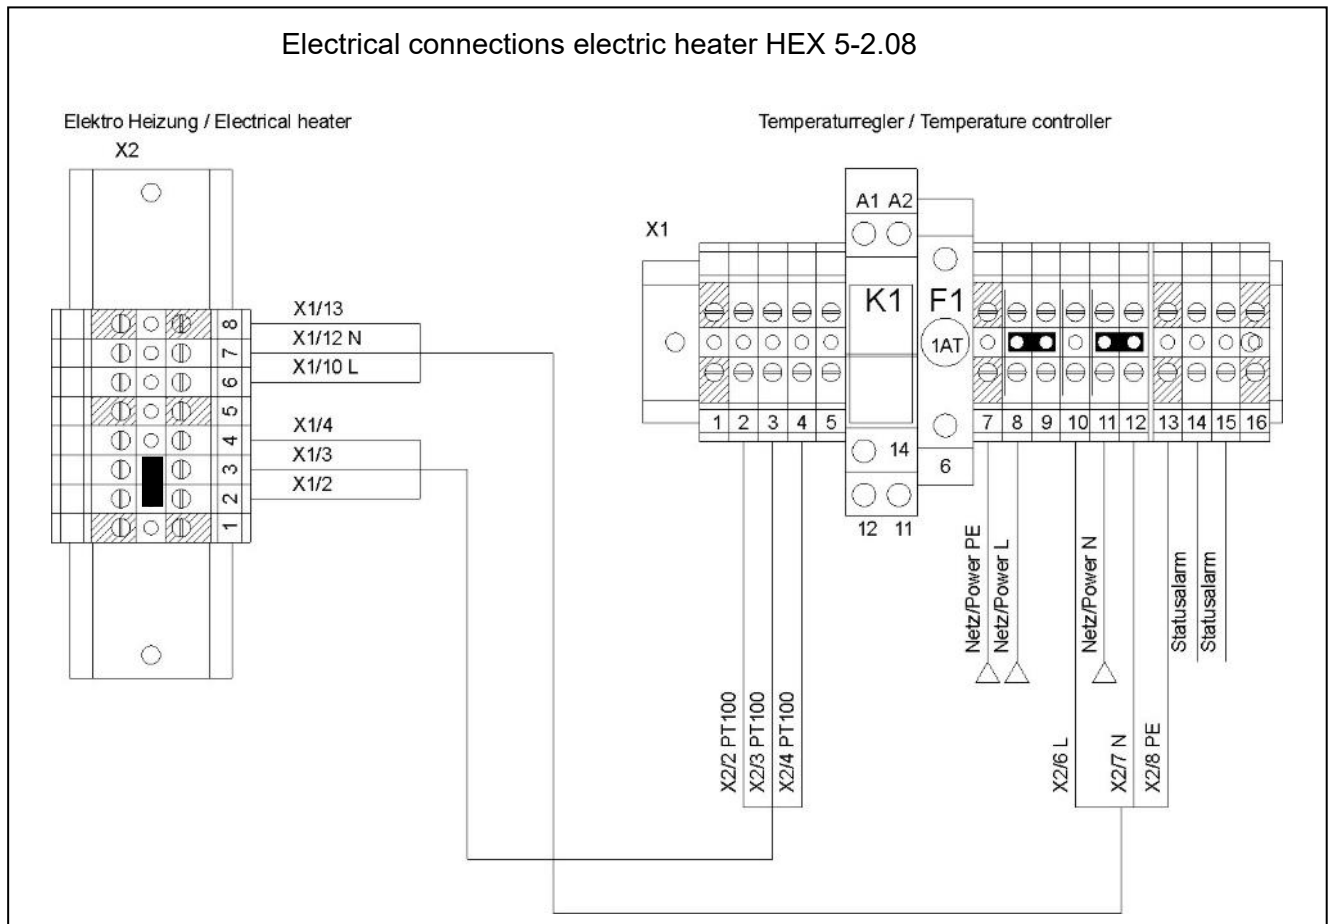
Electrical connections electric heater HEX 5-2.08

Elektro Heizung / Electrical heater

X2

8
7
6
5
4
3
2
1

X1/13
X1/12 N
X1/10 L
X1/4
X1/3
X1/2

Temperaturregler / Temperature controller

X1

A1 A2

K1

14

12 11

F1

1AT

6

1 2 3 4 5 7 8 9 10 11 12 13 14 15 16

Netz/Power PE
Netz/Power L
Netz/Power N
Statusalarm
Statusalarm

X2/2 PT100
X2/3 PT100
X2/4 PT100

X2/6 L
X2/7 N
X2/8 PE